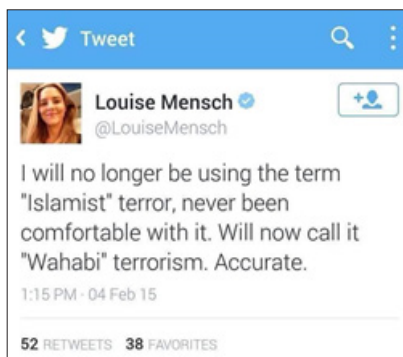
Tweet

Louise Mensch
@LouiseMensch

I will no longer be using the term "Islamist" terror, never been comfortable with it. Will now call it "Wahabi" terrorism. Accurate.

1:15 PM · 04 Feb 15

52 RETWEETS 38 FAVORITES